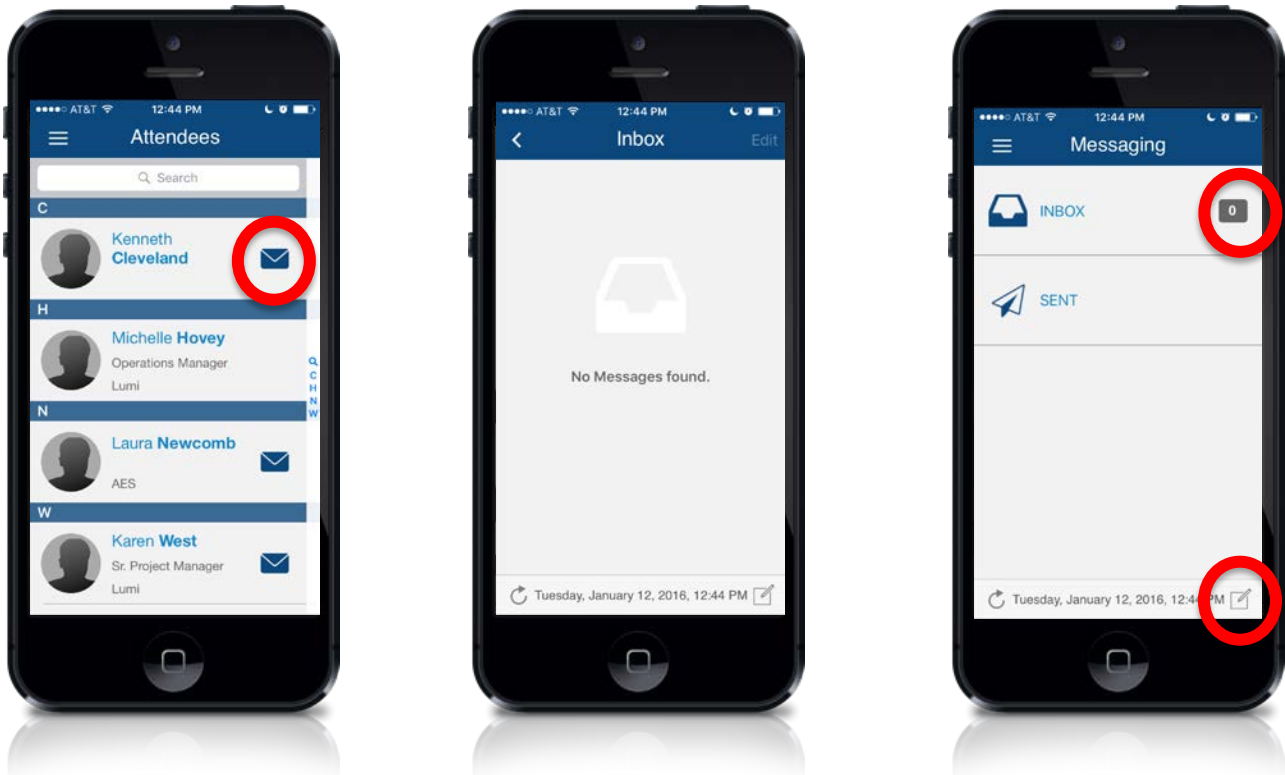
●●●●○ AT&T 12:44 PM

Attendees

Search

C

Kenneth Cleveland

H

Michelle Hovey
Operations Manager
Lumi

Q
C
H
N
W

N

Laura Newcomb
AES

W

Karen West
Sr. Project Manager
Lumi

●●●●○ AT&T 12:44 PM

Inbox

Edit

No Messages found.

Tuesday, January 12, 2016, 12:44 PM

●●●●○ AT&T 12:44 PM

Messaging

INBOX

0

SENT

Tuesday, January 12, 2016, 12:4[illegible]PM